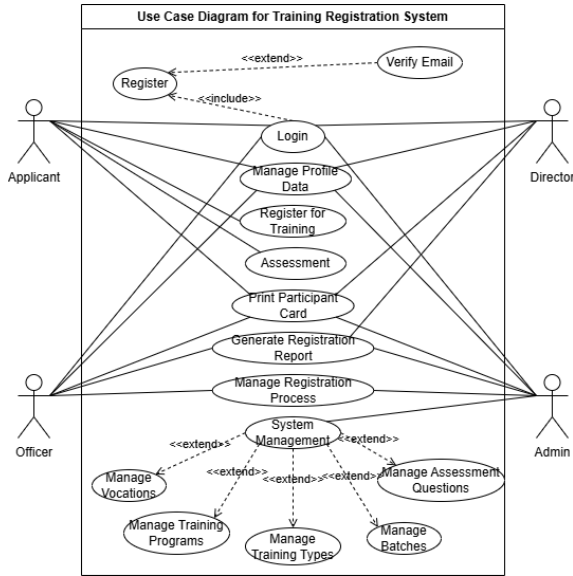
Use Case Diagram for Training Registration System

<<extend>>
Verify Email
Register
<<include>>
Login
Manage Profile Data
Register for Training
Assessment
Print Participant Card
Generate Registration Report
Manage Registration Process
System Management
<<extend>>
<<extend>>
<<extend>>
<<extend>>
<<extend>>
Manage Vocations
Manage Assessment Questions
Manage Training Programs
Manage Training Types
Manage Batches

Applicant
Director
Officer
Admin